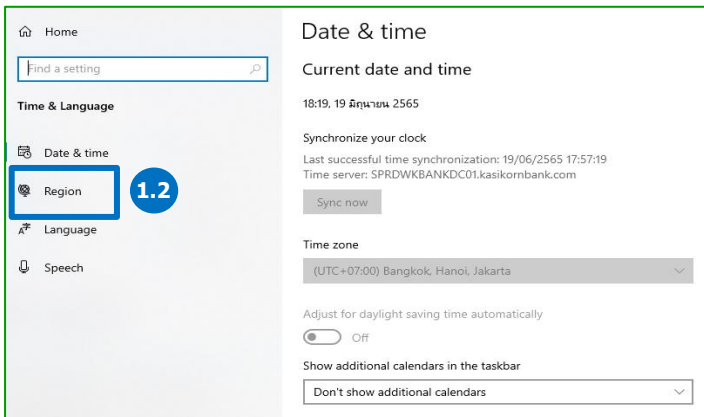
Home

Find a setting

Time & Language

Date & time

Region

1.2

Language

Speech

Date & time

Current date and time

18:19, 19 มิถุนายน 2565

Synchronize your clock

Last successful time synchronization: 19/06/2565 17:57:19
Time server: SPRDWKBANKDC01.kasikornbank.com

Sync now

Time zone

(UTC+07:00) Bangkok, Hanoi, Jakarta

Adjust for daylight saving time automatically

Off

Show additional calendars in the taskbar

Don't show additional calendars